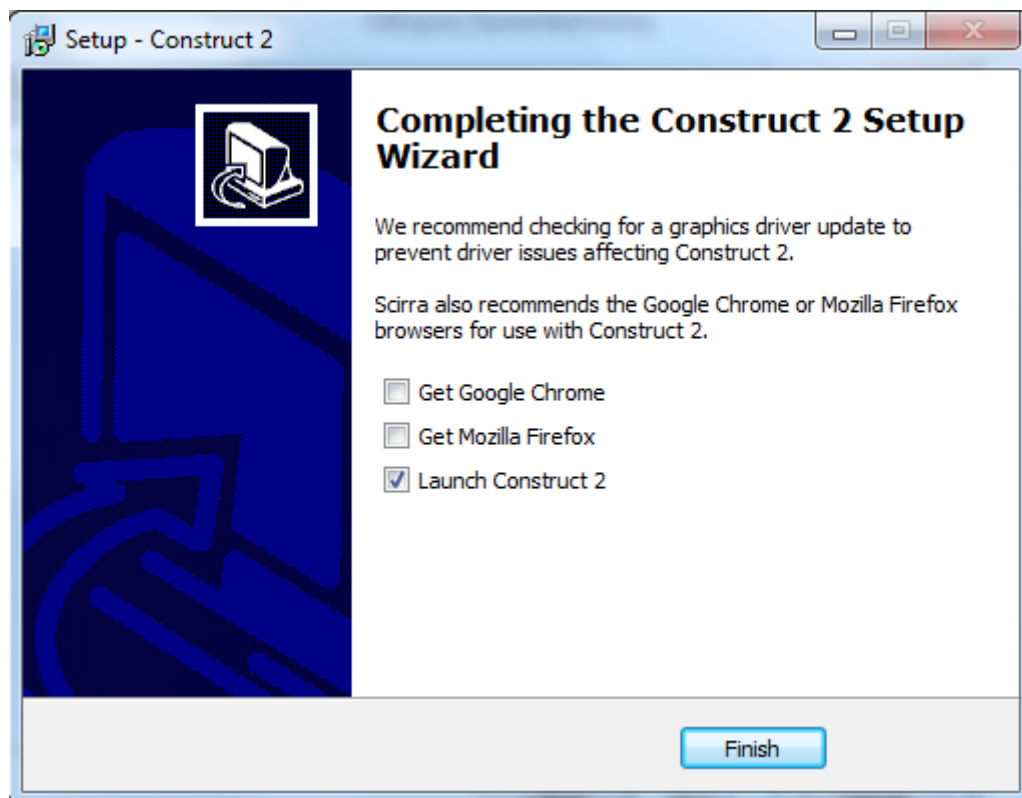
Setup - Construct 2

Completing the Construct 2 Setup Wizard

We recommend checking for a graphics driver update to prevent driver issues affecting Construct 2.

Scirra also recommends the Google Chrome or Mozilla Firefox browsers for use with Construct 2.

Get Google Chrome

Get Mozilla Firefox

Launch Construct 2

Finish